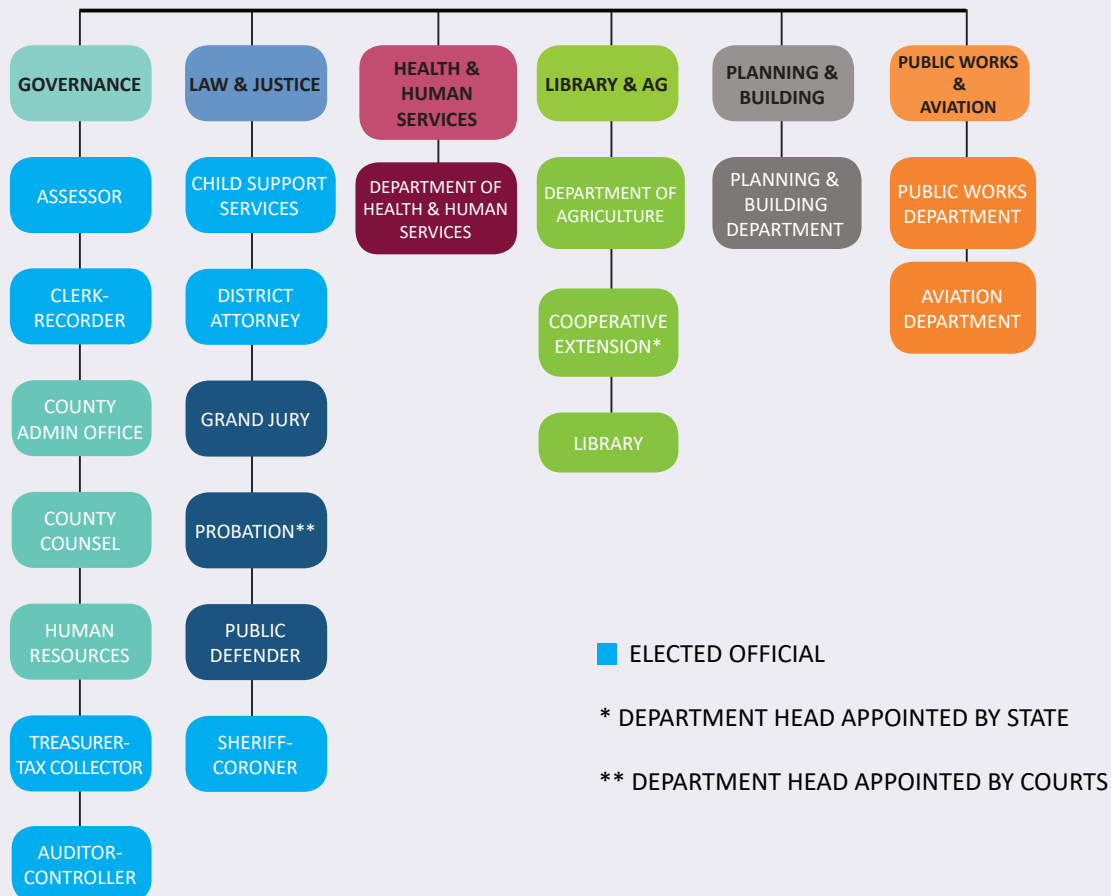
GOVERNANCE

ASSESSOR

CLERK-RECORDER

COUNTY ADMIN OFFICE

COUNTY COUNSEL

HUMAN RESOURCES

TREASURER-TAX COLLECTOR

AUDITOR-CONTROLLER

LAW & JUSTICE

CHILD SUPPORT SERVICES

DISTRICT ATTORNEY

GRAND JURY

PROBATION**

PUBLIC DEFENDER

SHERIFF-CORONER

HEALTH & HUMAN SERVICES

DEPARTMENT OF HEALTH & HUMAN SERVICES

LIBRARY & AG

DEPARTMENT OF AGRICULTURE

COOPERATIVE EXTENSION*

LIBRARY

PLANNING & BUILDING

PLANNING & BUILDING DEPARTMENT

PUBLIC WORKS & AVIATION

PUBLIC WORKS DEPARTMENT

AVIATION DEPARTMENT

ELECTED OFFICIAL

* DEPARTMENT HEAD APPOINTED BY STATE

** DEPARTMENT HEAD APPOINTED BY COURTS